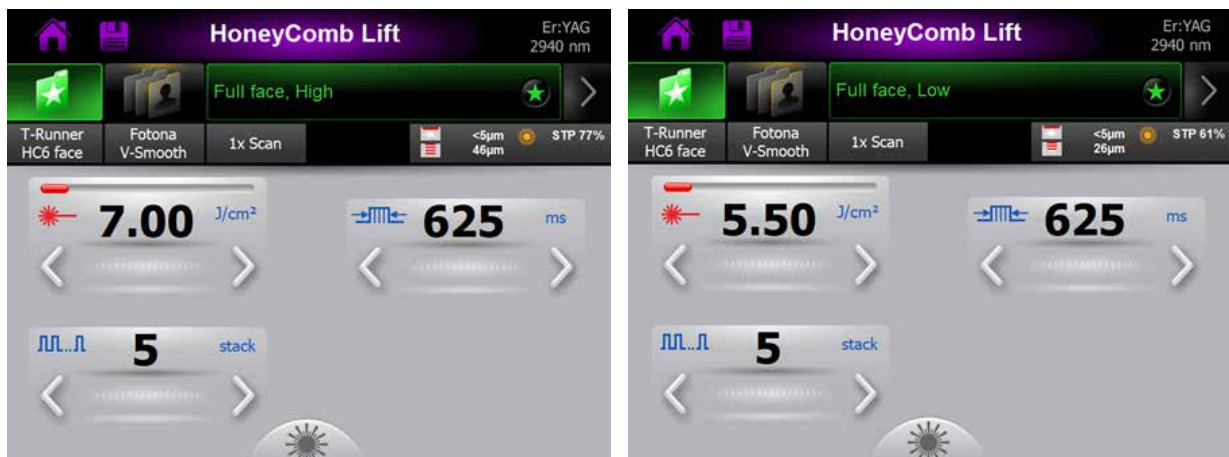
HoneyComb Lift
Er:YAG
2940 nm

Full face, High

T-Runner
HC6 face

Fotona
V-Smooth

1x Scan

<5μm
46μm

STP 77%

7.00 J/cm²

625 ms

5 stack

HoneyComb Lift
Er:YAG
2940 nm

Full face, Low

T-Runner
HC6 face

Fotona
V-Smooth

1x Scan

<5μm
26μm

STP 61%

5.50 J/cm²

625 ms

5 stack